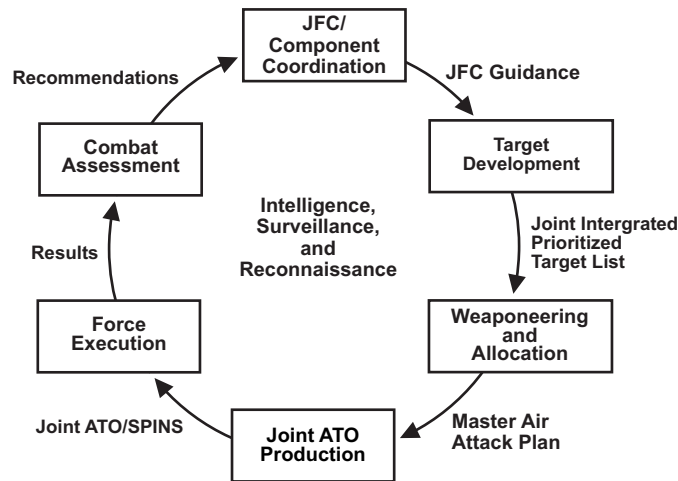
JFC/
Component
Coordination

JFC Guidance

Target
Development

Joint Intergrated
Prioritized
Target List

Weaponeering
and
Allocation

Master Air
Attack Plan

Joint ATO
Production

Joint ATO/SPINS

Force
Execution

Results

Combat
Assessment

Recommendations

Intelligence,
Surveillance,
and
Reconnaissance